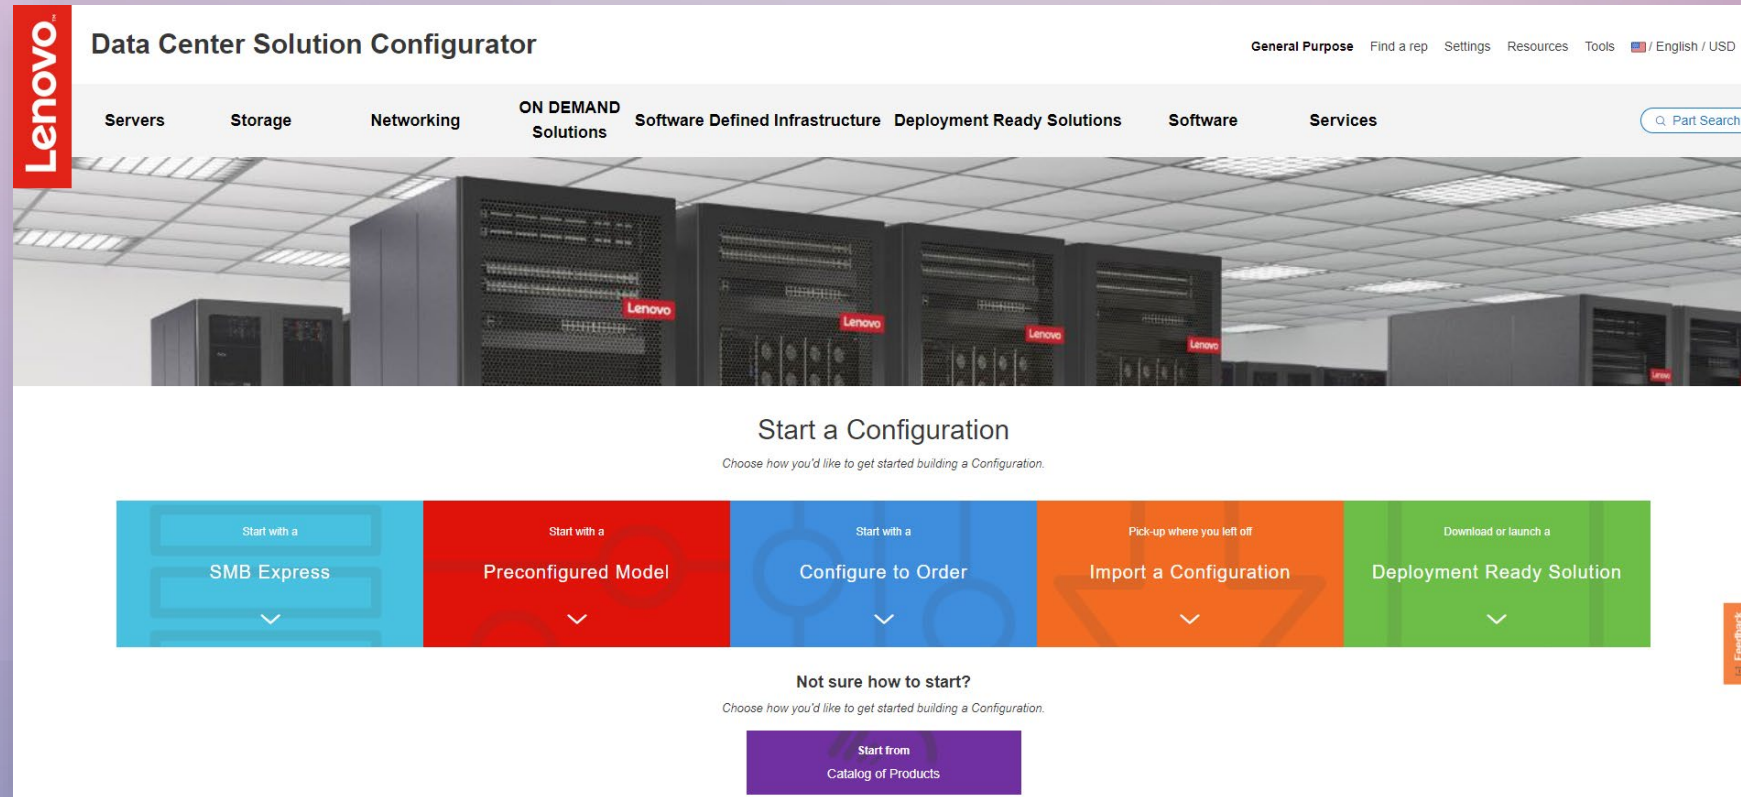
Lenovo

Data Center Solution Configurator

General Purpose Find a rep Settings Resources Tools / English / USD

Servers Storage Networking ON DEMAND Solutions Software Defined Infrastructure Deployment Ready Solutions Software Services

Part Search

Lenovo Lenovo Lenovo Lenovo

Start a Configuration

Choose how you'd like to get started building a Configuration.

Start with a
SMB Express

Start with a
Preconfigured Model

Start with a
Configure to Order

Pick-up where you left off
Import a Configuration

Download or launch a
Deployment Ready Solution

Not sure how to start?

Choose how you'd like to get started building a Configuration.

Start from
Catalog of Products

Feedback